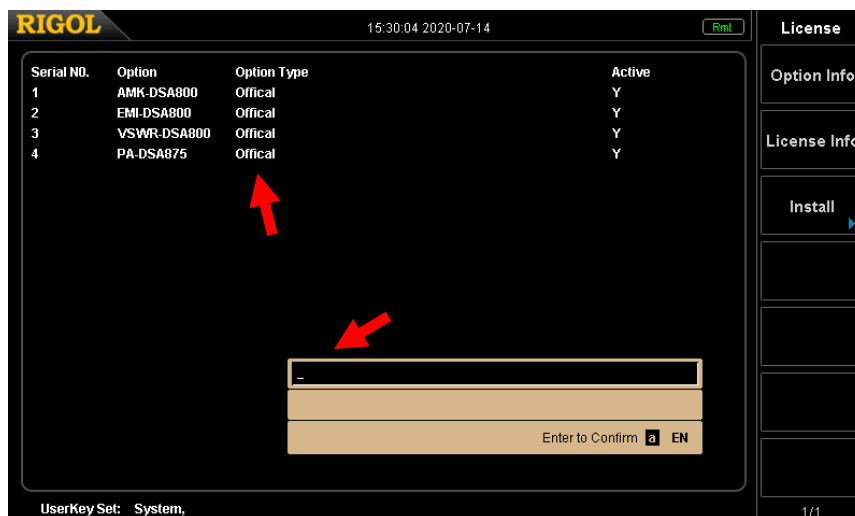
RIGOL

15:30:04 2020-07-14

Rmt

License

Option Info

License Info

Install

| Serial N0. | Option | Option Type | Active |
|---|---|---|---|
| 1 | AMK-DSA800 | Offical | Y |
| 2 | EMI-DSA800 | Offical | Y |
| 3 | VSWR-DSA800 | Offical | Y |
| 4 | PA-DSA875 | Offical | Y |

_

Enter to Confirm a EN

UserKey Set: System,

1/1